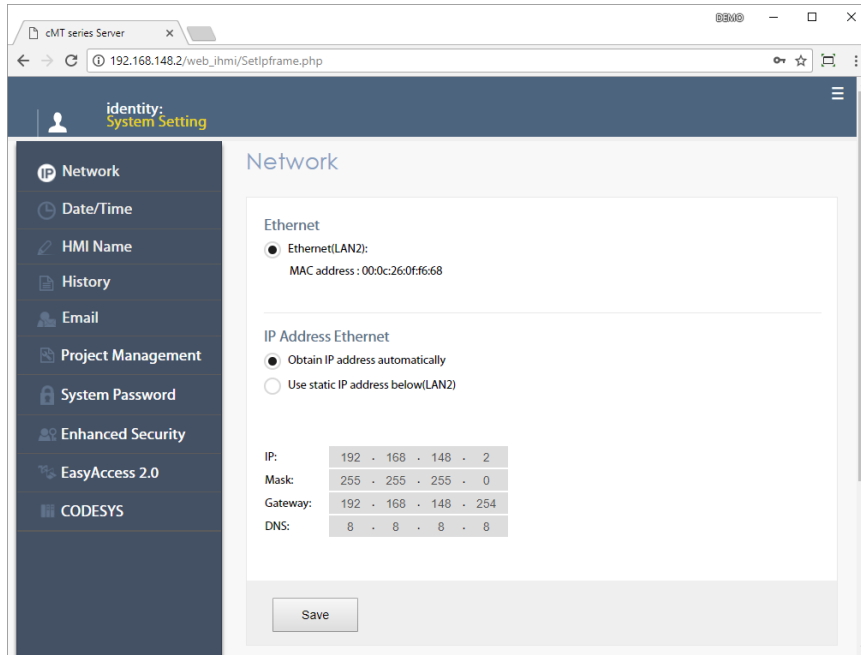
cMT series Server ×

DEMO

192.168.148.2/web_ihmi/SetIpframe.php

identity:
System Setting

Network
Date/Time
HMI Name
History
Email
Project Management
System Password
Enhanced Security
EasyAccess 2.0
CODESYS

Network

Ethernet
Ethernet(LAN2):
MAC address : 00:0c:26:0f:f6:68

IP Address Ethernet
Obtain IP address automatically
Use static IP address below(LAN2)

| | | | | |
|---|---|---|---|---|
| IP: | 192 | 168 | 148 | 2 |
| Mask: | 255 | 255 | 255 | 0 |
| Gateway: | 192 | 168 | 148 | 254 |
| DNS: | 8 | 8 | 8 | 8 |

Save